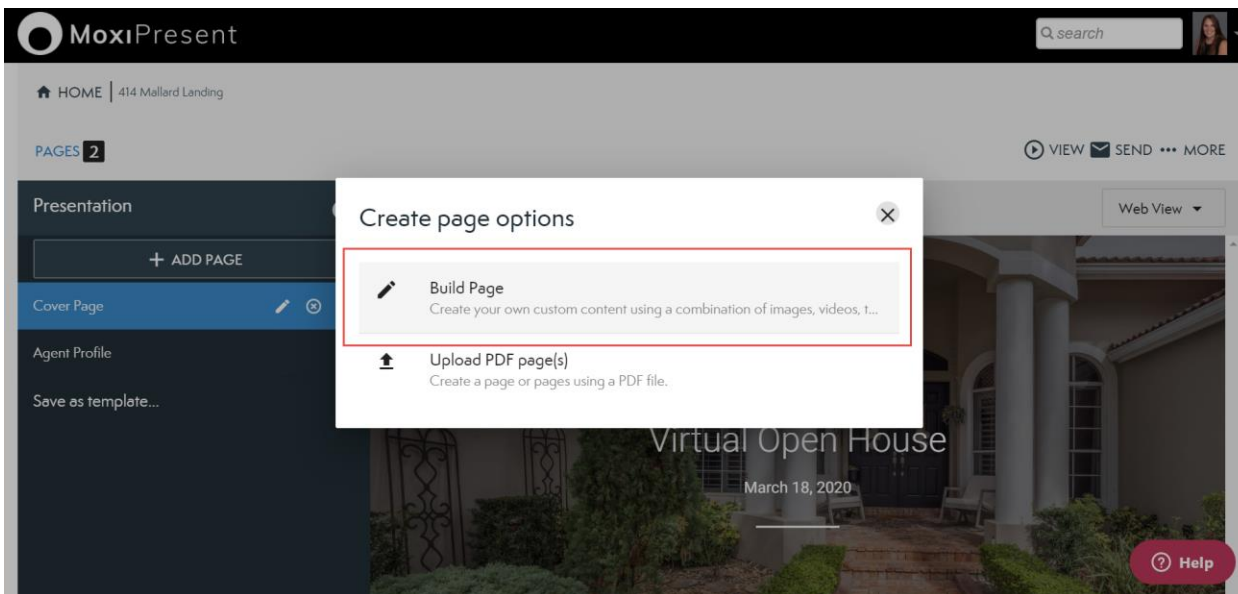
MoxiPresent

search

HOME | 414 Mallard Landing

PAGES 2

VIEW SEND ••• MORE

Presentation

+ ADD PAGE

Cover Page

Agent Profile

Save as template...

Web View

Create page options

Build Page
Create your own custom content using a combination of images, videos, t...

Upload PDF page(s)
Create a page or pages using a PDF file.

Virtual Open House

March 18, 2020

Help